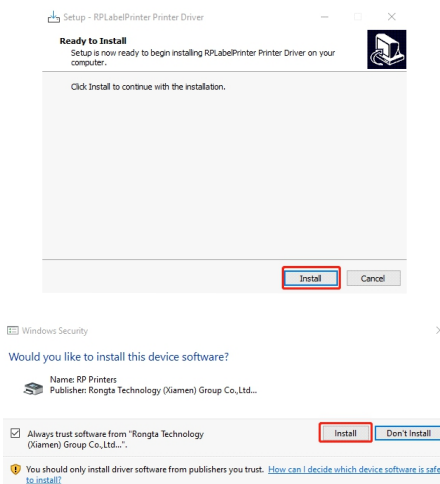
Setup - RPLabelPrinter Printer Driver

Ready to Install

Setup is now ready to begin installing RPLabelPrinter Printer Driver on your computer.

Click Install to continue with the installation.

Install

Cancel

Windows Security

Would you like to install this device software?

Name: RP Printers

Publisher: Rongta Technology (Xiamen) Group Co.,Ltd...

Always trust software from "Rongta Technology (Xiamen) Group Co.,Ltd...".

Install

Don't Install

You should only install driver software from publishers you trust. How can I decide which device software is safe to install?